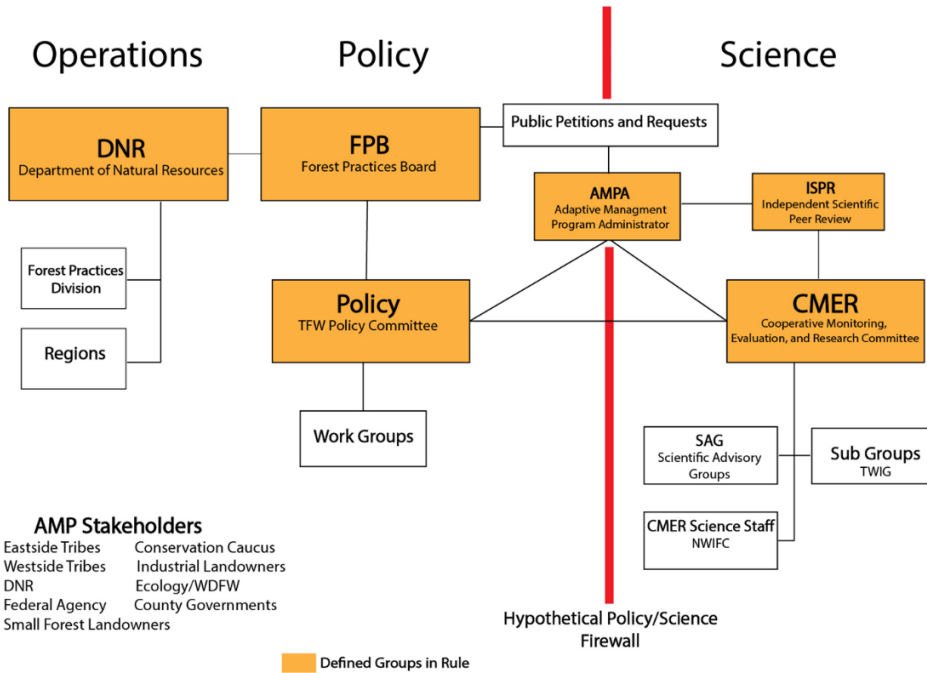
Operations

Policy

Science

DNR
Department of Natural Resources

FPB
Forest Practices Board

Public Petitions and Requests

AMPA
Adaptive Managment Program Administrator

ISPR
Independent Scientific Peer Review

Forest Practices Division

Regions

Policy
TFW Policy Committee

CMER
Cooperative Monitoring, Evaluation, and Research Committee

Work Groups

SAG
Scientific Advisory Groups

Sub Groups
TWIG

CMER Science Staff
NWIFC

AMP Stakeholders
Eastside Tribes
Westside Tribes
DNR
Federal Agency
Small Forest Landowners
Conservation Caucus
Industrial Landowners
Ecology/WDFW
County Governments

Hypothetical Policy/Science Firewall

Defined Groups in Rule